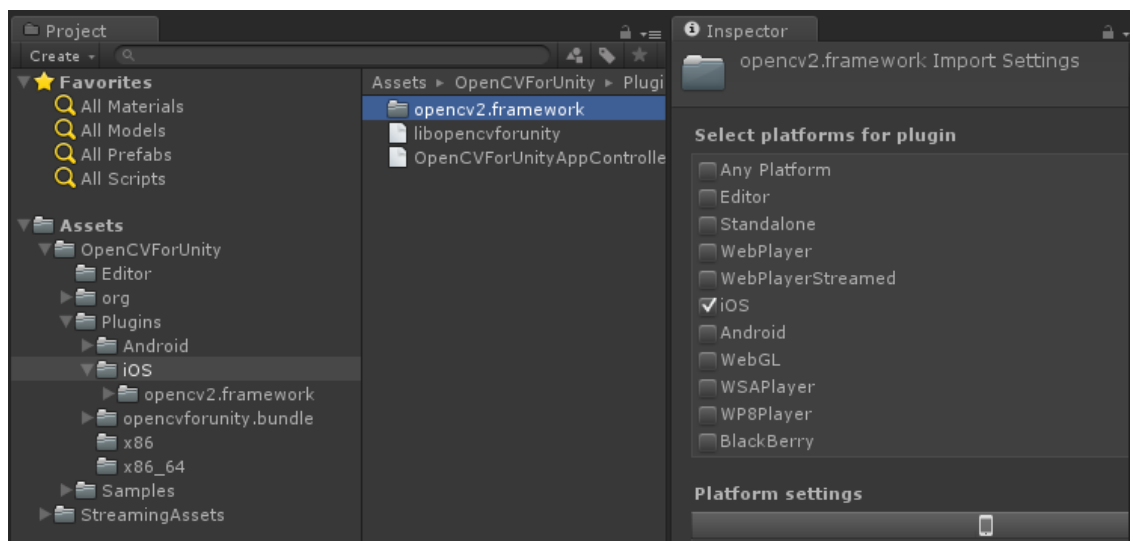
Project

Create

Favorites
All Materials
All Models
All Prefabs
All Scripts

Assets
OpenCVForUnity
Editor
org
Plugins
Android
iOS
opencv2.framework
opencvforunity.bundle
x86
x86_64
Samples
StreamingAssets

Assets ▸ OpenCVForUnity ▸ Plugi

opencv2.framework
libopencvforunity
OpenCVForUnityAppControlle

Inspector

opencv2.framework Import Settings

Select platforms for plugin

Any Platform
Editor
Standalone
WebPlayer
WebPlayerStreamed
iOS
Android
WebGL
WSAPlayer
WP8Player
BlackBerry

Platform settings